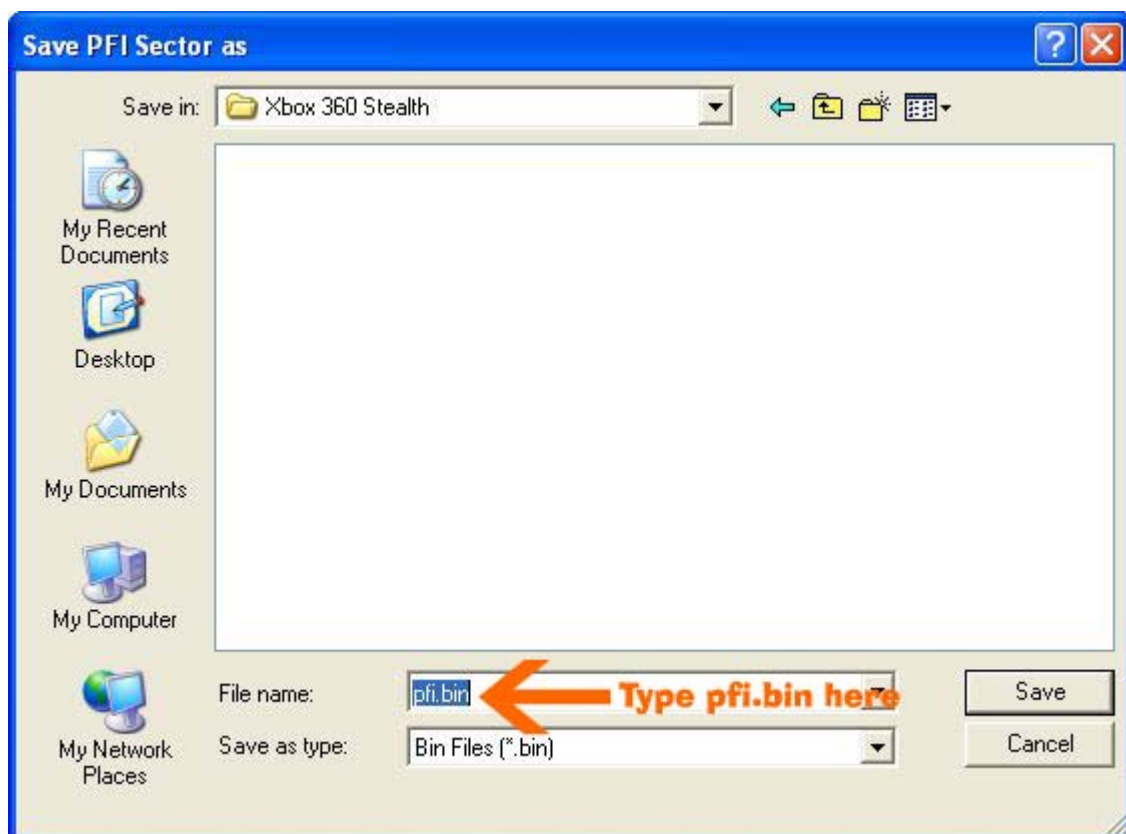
Save PFI Sector as

Save in: Xbox 360 Stealth

My Recent Documents

Desktop

My Documents

My Computer

My Network Places

File name: pfi.bin

Type pfi.bin here

Save as type: Bin Files (*.bin)

Save

Cancel